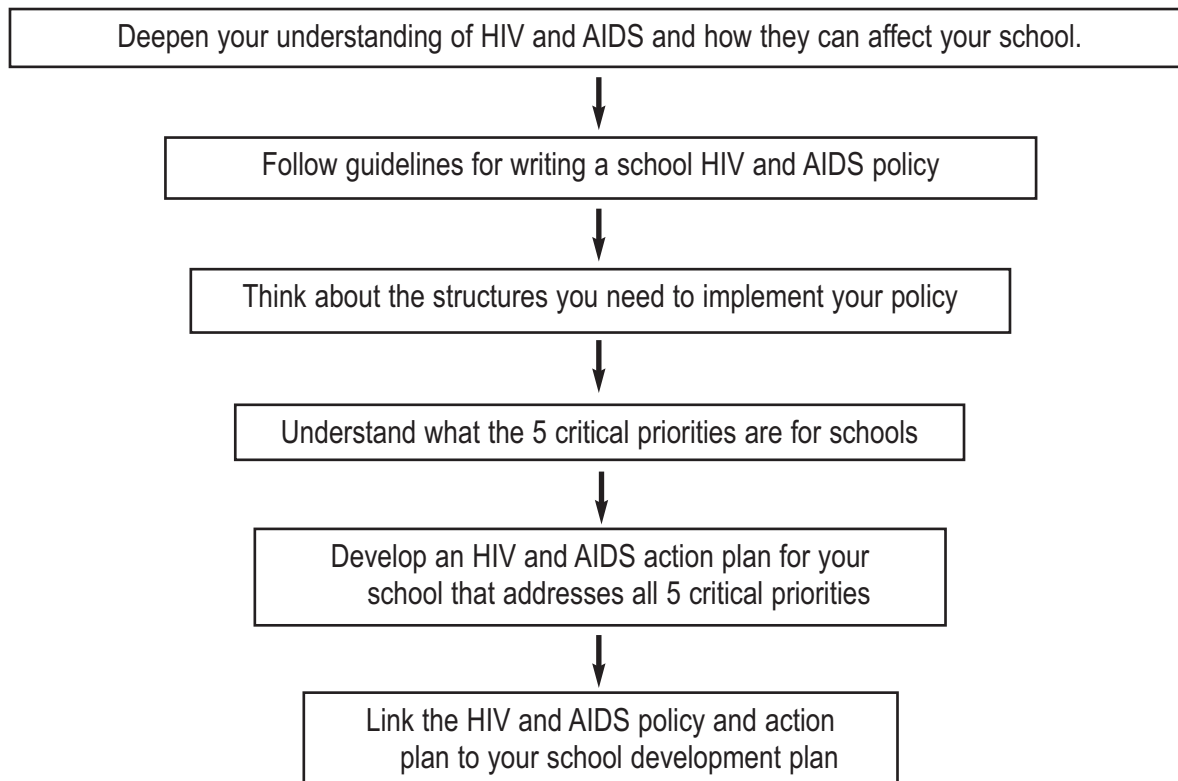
Deepen your understanding of HIV and AIDS and how they can affect your school.

Follow guidelines for writing a school HIV and AIDS policy

Think about the structures you need to implement your policy

Understand what the 5 critical priorities are for schools

Develop an HIV and AIDS action plan for your school that addresses all 5 critical priorities

Link the HIV and AIDS policy and action plan to your school development plan